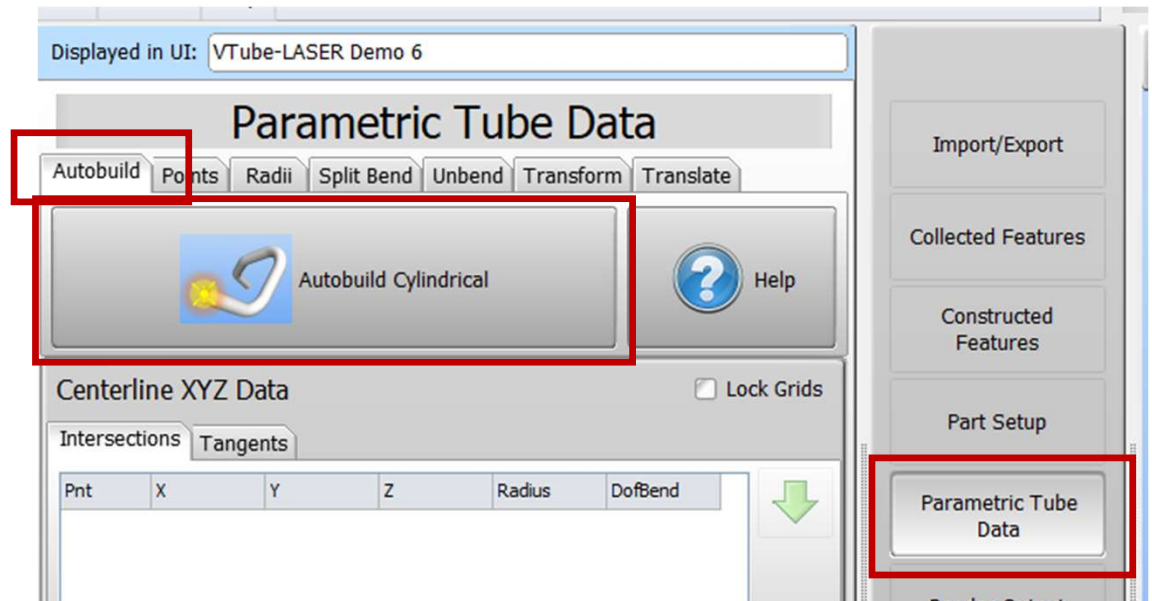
Displayed in UI: VTube-LASER Demo 6

Parametric Tube Data

Autobuild Points Radii Split Bend Unbend Transform Translate

Autobuild Cylindrical

Help

Centerline XYZ Data

Lock Grids

Intersections Tangents

| Pnt | X | Y | Z | Radius | DofBend |
|---|---|---|---|---|---|

Import/Export

Collected Features

Constructed Features

Part Setup

Parametric Tube Data